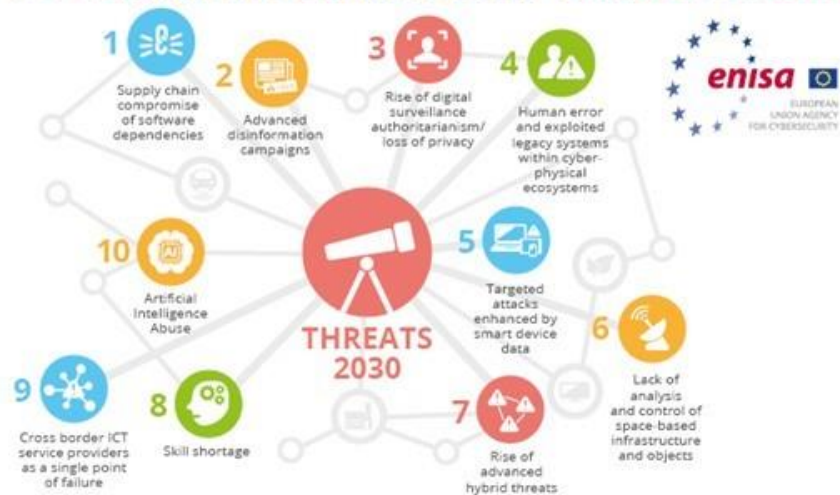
1 Supply chain compromise of software dependencies

2 Advanced disinformation campaigns

3 Rise of digital surveillance authoritarianism/ loss of privacy

4 Human error and exploited legacy systems within cyber-physical ecosystems

enisa

EUROPEAN UNION AGENCY FOR CYBERSECURITY

10 Artificial Intelligence Abuse

THREATS 2030

5 Targeted attacks enhanced by smart device data

6 Lack of analysis and control of space-based infrastructure and objects

9 Cross border ICT service providers as a single point of failure

8 Skill shortage

7 Rise of advanced hybrid threats

AI